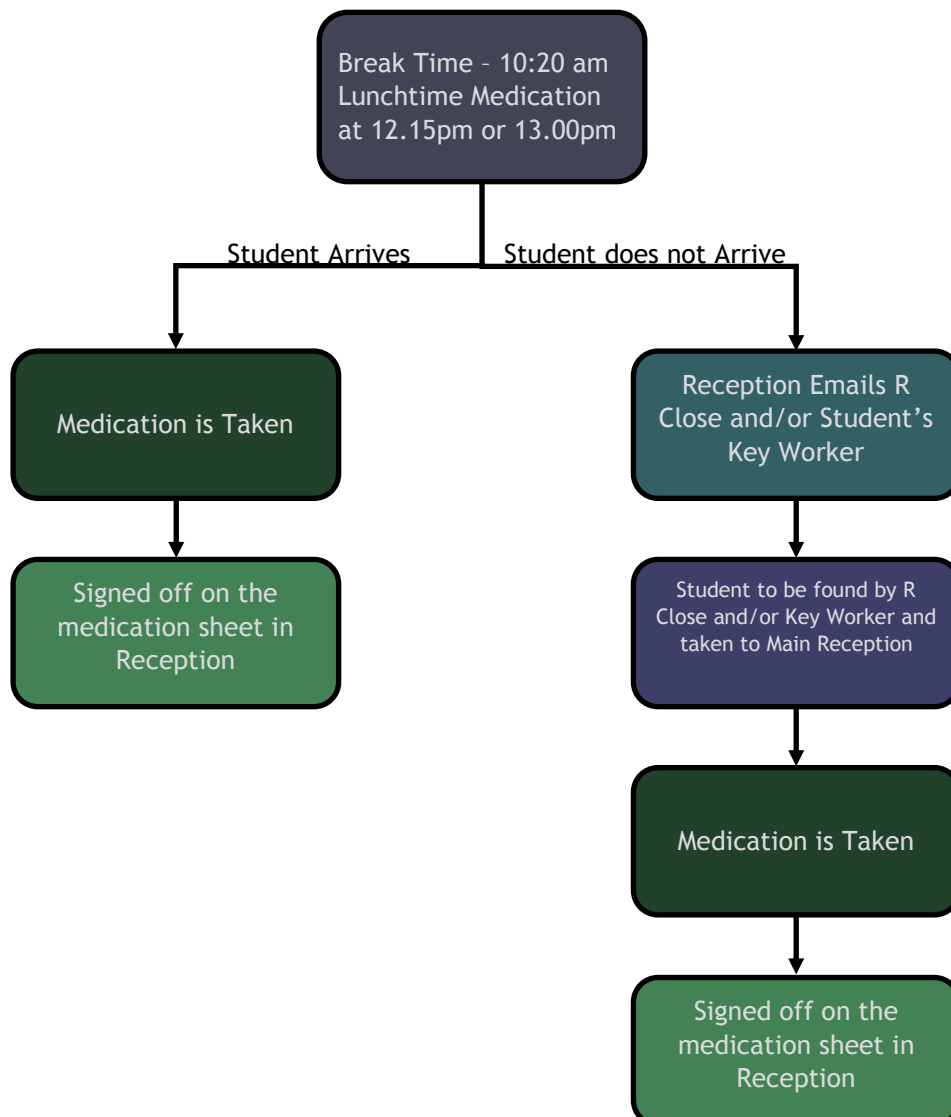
Break Time – 10:20 am
Lunchtime Medication at 12.15pm or 13.00pm

Student Arrives

Student does not Arrive

Medication is Taken

Signed off on the medication sheet in Reception

Reception Emails R Close and/or Student's Key Worker

Student to be found by R Close and/or Key Worker and taken to Main Reception

Medication is Taken

Signed off on the medication sheet in Reception